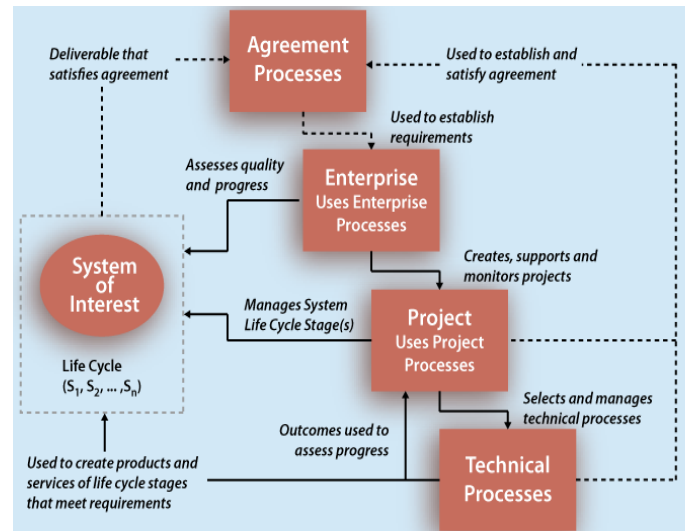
Deliverable that satisfies agreement

Agreement Processes

Used to establish and satisfy agreement

Used to establish requirements

Assesses quality and progress

Enterprise
Uses Enterprise Processes

Creates, supports and monitors projects

System of Interest

Life Cycle
$(S_1, S_2, \ldots, S_n)$

Manages System Life Cycle Stage(s)

Project
Uses Project Processes

Selects and manages technical processes

Outcomes used to assess progress

Used to create products and services of life cycle stages that meet requirements

Technical Processes